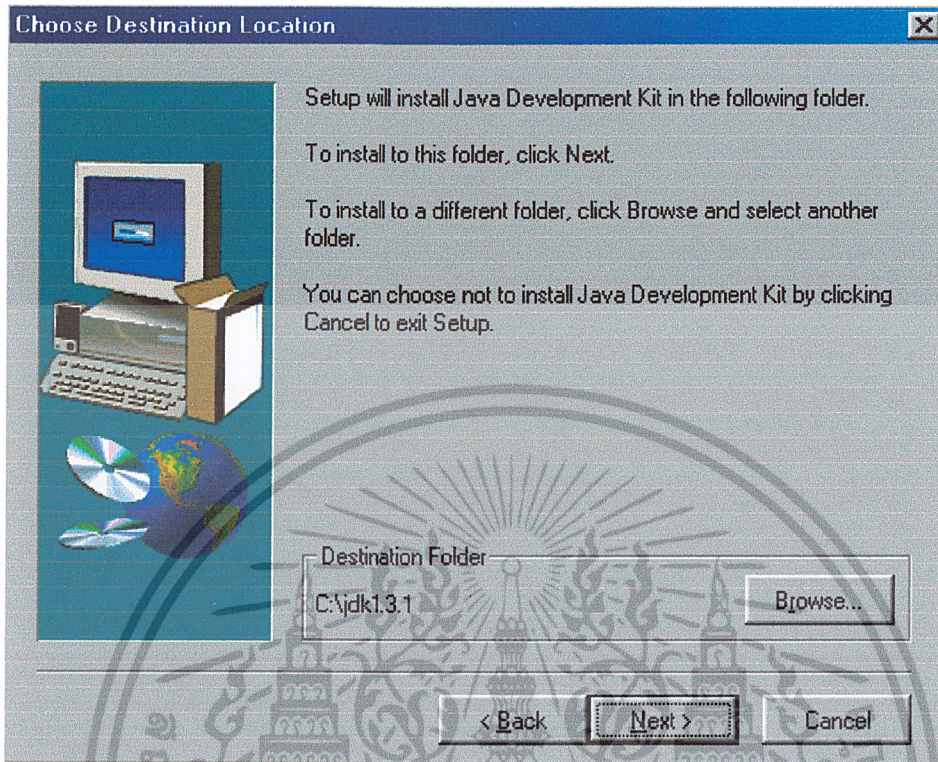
Choose Destination Location

Setup will install Java Development Kit in the following folder.

To install to this folder, click Next.

To install to a different folder, click Browse and select another folder.

You can choose not to install Java Development Kit by clicking Cancel to exit Setup.

Destination Folder

C:\jdk1.3.1

Browse...

< Back

Next >

Cancel